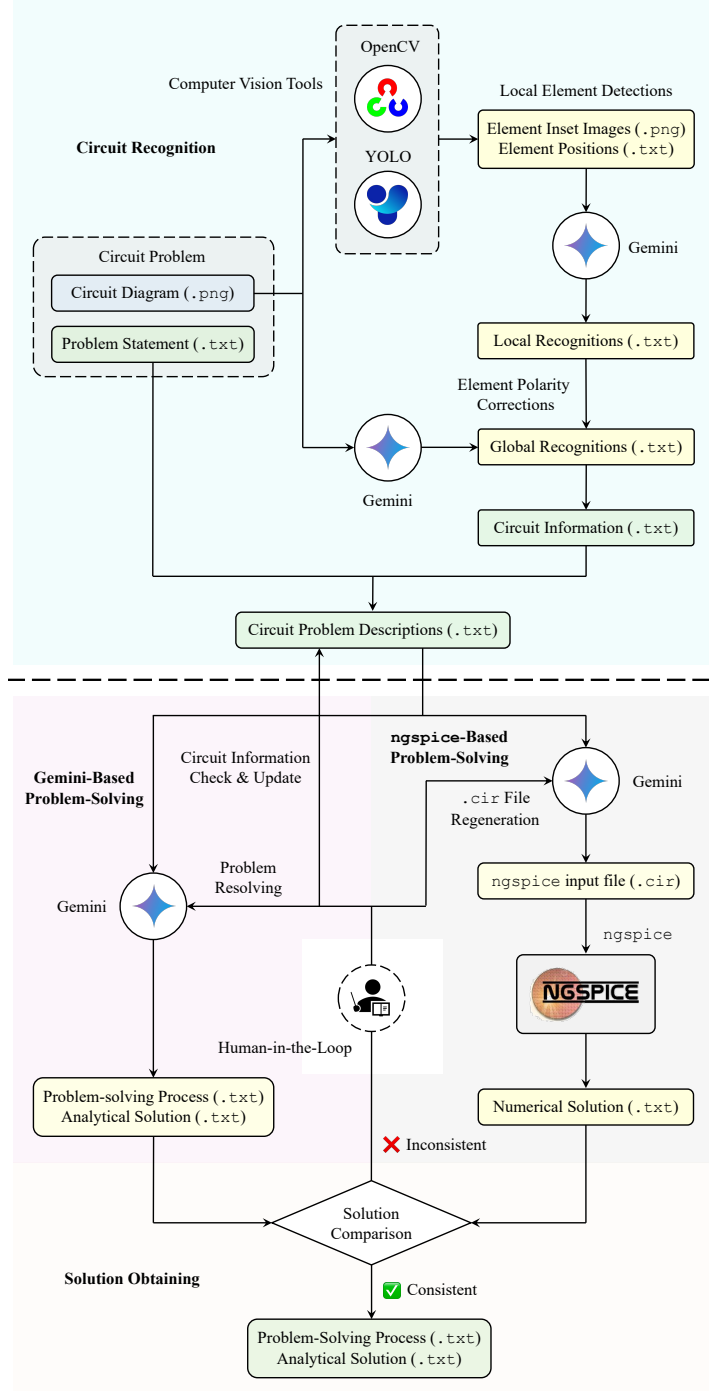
Computer Vision Tools

OpenCV

YOLO

Local Element Detections

Circuit Recognition

Element Inset Images (.png)
Element Positions (.txt)

Gemini

Circuit Problem

Circuit Diagram (.png)

Problem Statement (.txt)

Local Recognitions (.txt)

Element Polarity Corrections

Global Recognitions (.txt)

Gemini

Circuit Information (.txt)

Circuit Problem Descriptions (.txt)

Gemini-Based Problem-Solving

Circuit Information Check & Update

ngspice-Based Problem-Solving

Gemini

.cir File Regeneration

Problem Resolving

Gemini

ngspice input file (.cir)

ngspice

NGSPICE

Human-in-the-Loop

Problem-solving Process (.txt)
Analytical Solution (.txt)

Numerical Solution (.txt)

❌ Inconsistent

Solution Comparison

Solution Obtaining

✅ Consistent

Problem-Solving Process (.txt)
Analytical Solution (.txt)